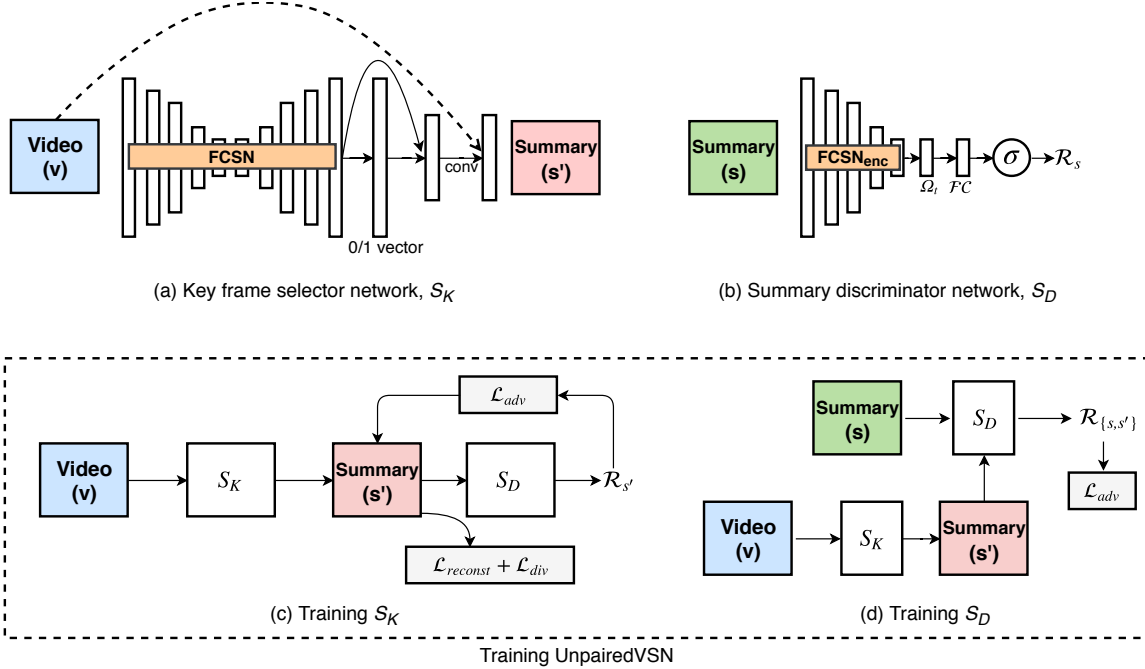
Video (v)

FCSN

0/1 vector

conv

Summary (s')

(a) Key frame selector network, $S_K$

Summary (s)

$\text{FCSN}_{\text{enc}}$

$\Omega_t$

$\mathcal{FC}$

$\sigma$

$\mathcal{R}_s$

(b) Summary discriminator network, $S_D$

$\mathcal{L}_{adv}$

Video (v)

$S_K$

Summary (s')

$S_D$

$\mathcal{R}_{s'}$

$\mathcal{L}_{reconst} + \mathcal{L}_{div}$

(c) Training $S_K$

Summary (s)

$S_D$

$\mathcal{R}_{\{s,s'\}}$

$\mathcal{L}_{adv}$

Video (v)

$S_K$

Summary (s')

(d) Training $S_D$

Training UnpairedVSN